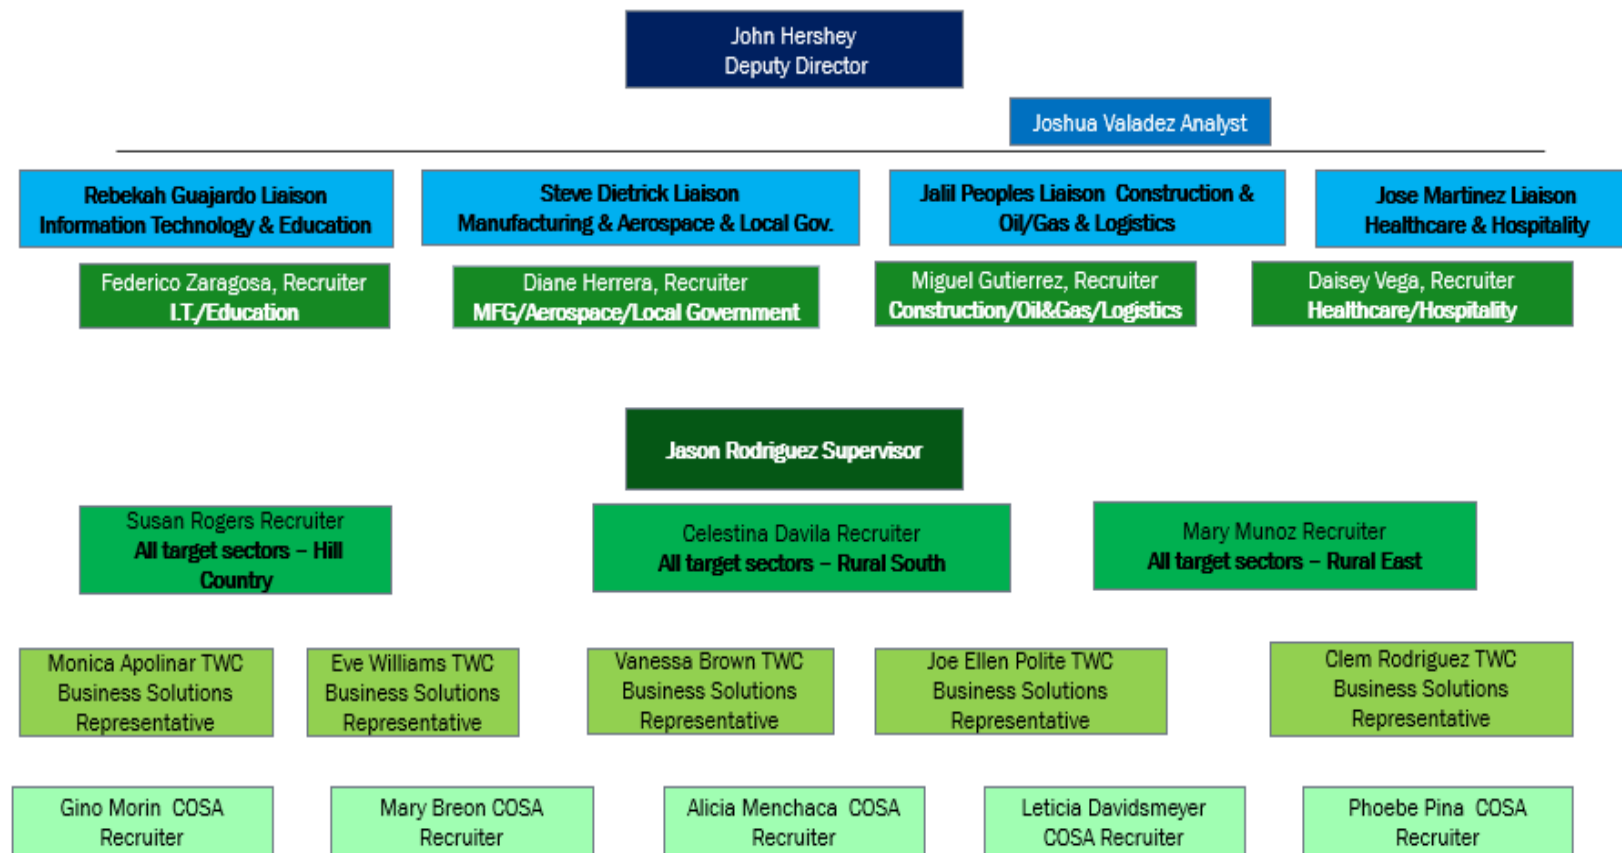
John Hershey
Deputy Director

Joshua Valadez Analyst

Rebekah Guajardo Liaison
Information Technology & Education

Steve Dietrick Liaison
Manufacturing & Aerospace & Local Gov.

Jalil Peoples Liaison Construction & Oil/Gas & Logistics

Jose Martinez Liaison
Healthcare & Hospitality

Federico Zaragosa, Recruiter
I.T./Education

Diane Herrera, Recruiter
MFG/Aerospace/Local Government

Miguel Gutierrez, Recruiter
Construction/Oil&Gas/Logistics

Daisey Vega, Recruiter
Healthcare/Hospitality

Jason Rodriguez Supervisor

Susan Rogers Recruiter
All target sectors – Hill Country

Celestina Davila Recruiter
All target sectors – Rural South

Mary Munoz Recruiter
All target sectors – Rural East

Monica Apolinar TWC Business Solutions Representative

Eve Williams TWC Business Solutions Representative

Vanessa Brown TWC Business Solutions Representative

Joe Ellen Polite TWC Business Solutions Representative

Clem Rodriguez TWC Business Solutions Representative

Gino Morin COSA Recruiter

Mary Breon COSA Recruiter

Alicia Menchaca COSA Recruiter

Leticia Davidsmeyer COSA Recruiter

Phoebe Pina COSA Recruiter